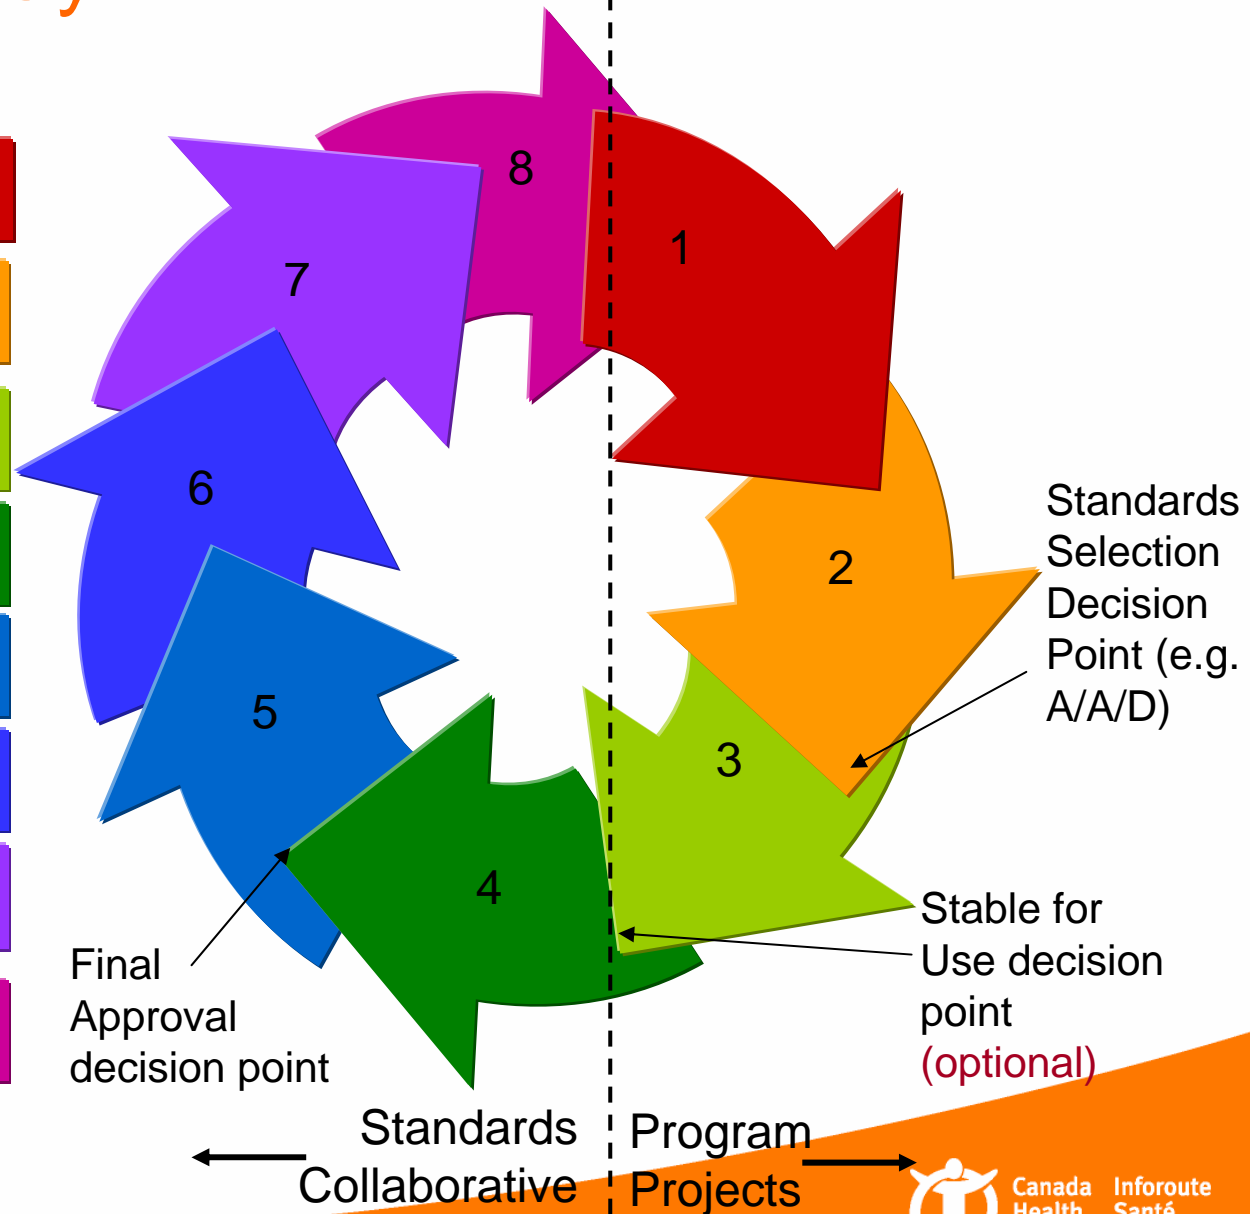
8
1
7
6
2
5
3
4

Standards Selection Decision Point (e.g. A/A/D)

Stable for Use decision point (optional)

Final Approval decision point

Standards Collaborative

Program Projects

Canada Health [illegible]
Inforoute Santé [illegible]